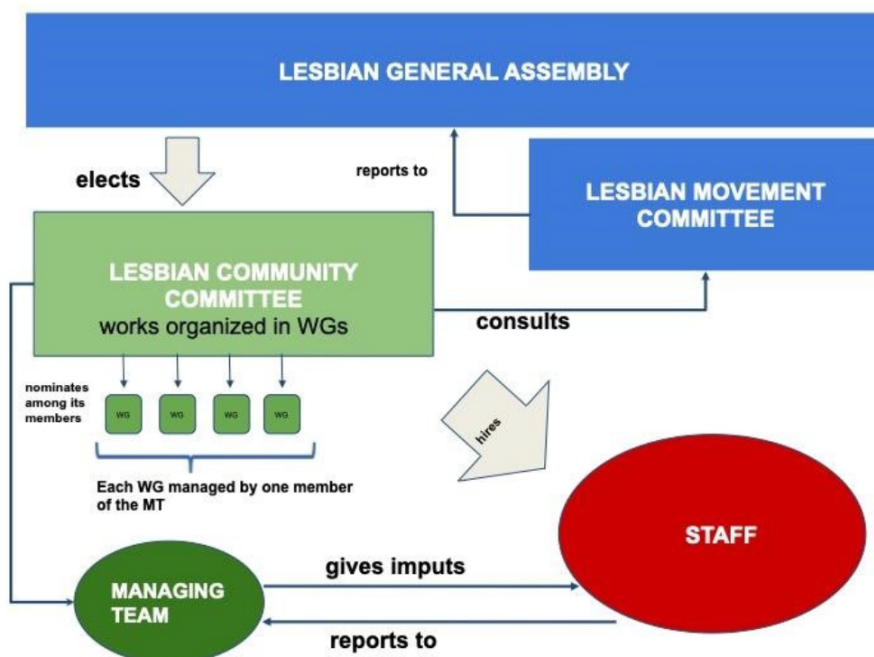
LESBIAN GENERAL ASSEMBLY

elects

reports to

LESBIAN MOVEMENT COMMITTEE

LESBIAN COMMUNITY COMMITTEE
works organized in WGs

consults

nominates among its members

WG WG WG WG

hires

Each WG managed by one member of the MT

STAFF

gives imputs

MANAGING TEAM

reports to